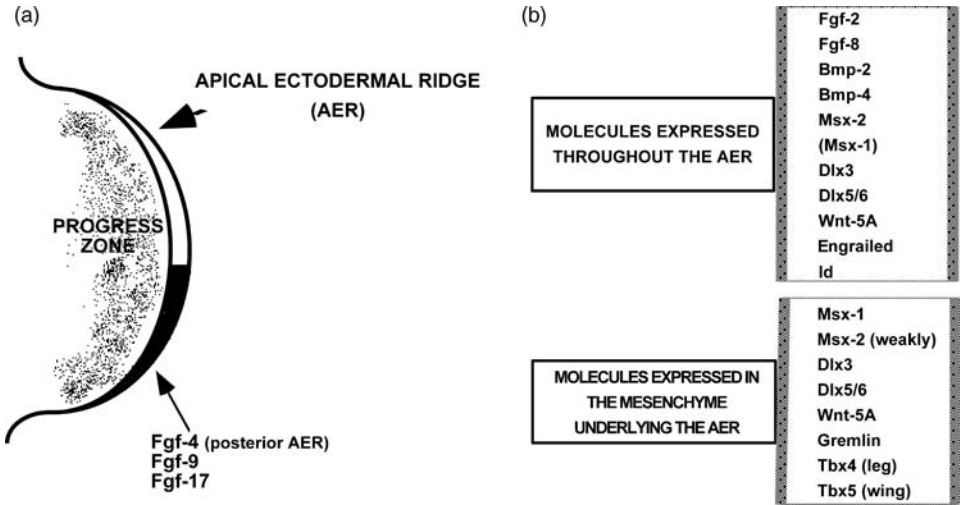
(a)

APICAL ECTODERMAL RIDGE (AER)

PROGRESS ZONE

Fgf-4 (posterior AER)
Fgf-9
Fgf-17

(b)

MOLECULES EXPRESSED THROUGHOUT THE AER

Fgf-2
Fgf-8
Bmp-2
Bmp-4
Msx-2
(Msx-1)
Dlx3
Dlx5/6
Wnt-5A
Engrailed
Id

MOLECULES EXPRESSED IN THE MESENCHYME UNDERLYING THE AER

Msx-1
Msx-2 (weakly)
Dlx3
Dlx5/6
Wnt-5A
Gremlin
Tbx4 (leg)
Tbx5 (wing)